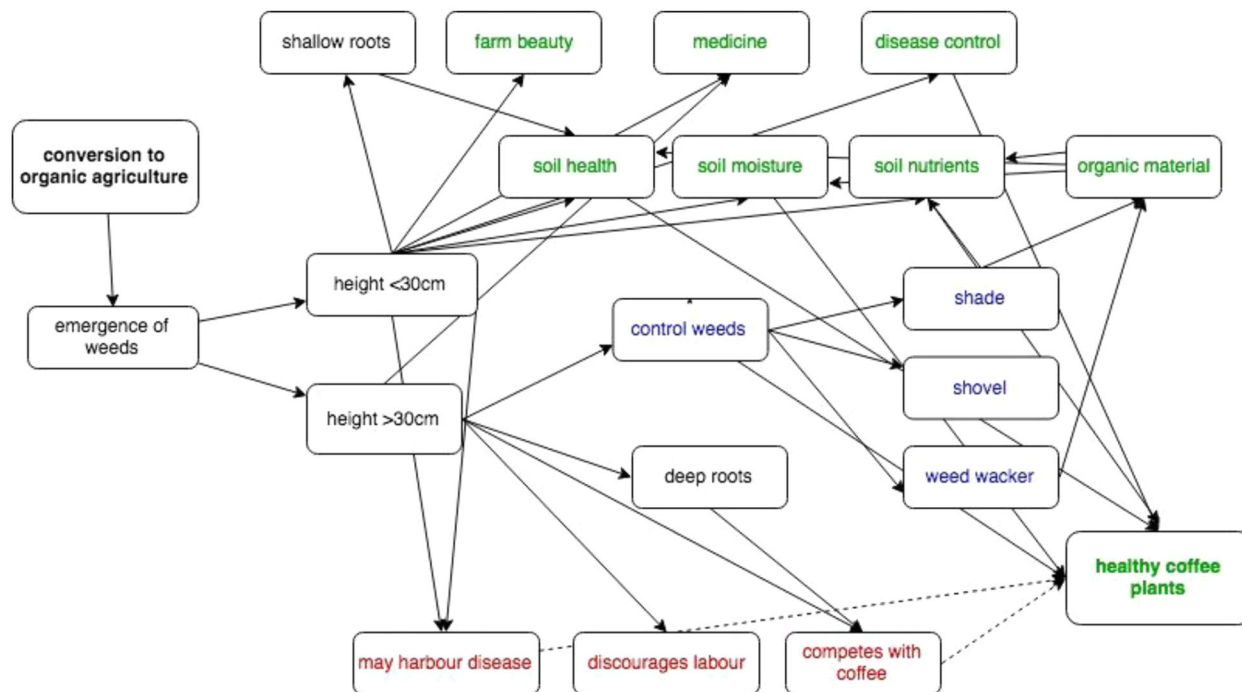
shallow roots

farm beauty

medicine

disease control

conversion to organic agriculture

soil health

soil moisture

soil nutrients

organic material

emergence of weeds

height <30cm

height >30cm

control weeds

shade

shovel

deep roots

weed wacker

healthy coffee plants

may harbour disease

discourages labour

competes with coffee